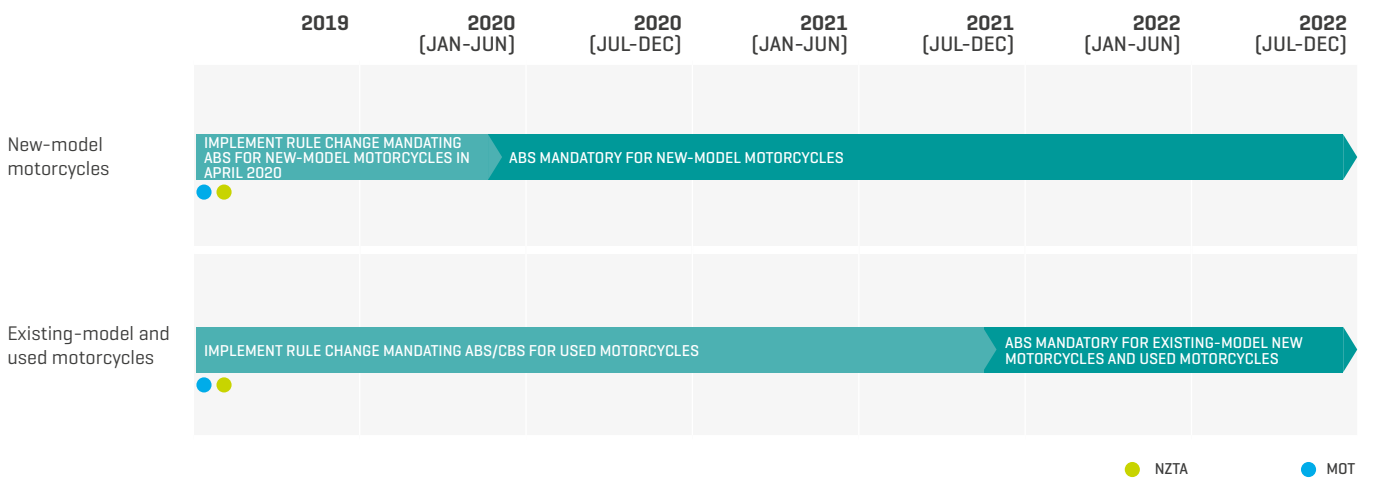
| | 2019 | 2020 (JAN-JUN) | 2020 (JUL-DEC) | 2021 (JAN-JUN) | 2021 (JUL-DEC) | 2022 (JAN-JUN) | 2022 (JUL-DEC) |
|---|---|---|---|---|---|---|---|
| New-model motorcycles | IMPLEMENT RULE CHANGE MANDATING ABS FOR NEW-MODEL MOTORCYCLES IN APRIL 2020 | ABS MANDATORY FOR NEW-MODEL MOTORCYCLES | | | | | |
| Existing-model and used motorcycles | IMPLEMENT RULE CHANGE MANDATING ABS/CBS FOR USED MOTORCYCLES | | | | ABS MANDATORY FOR EXISTING-MODEL NEW MOTORCYCLES AND USED MOTORCYCLES | | |

NZTA
MOT